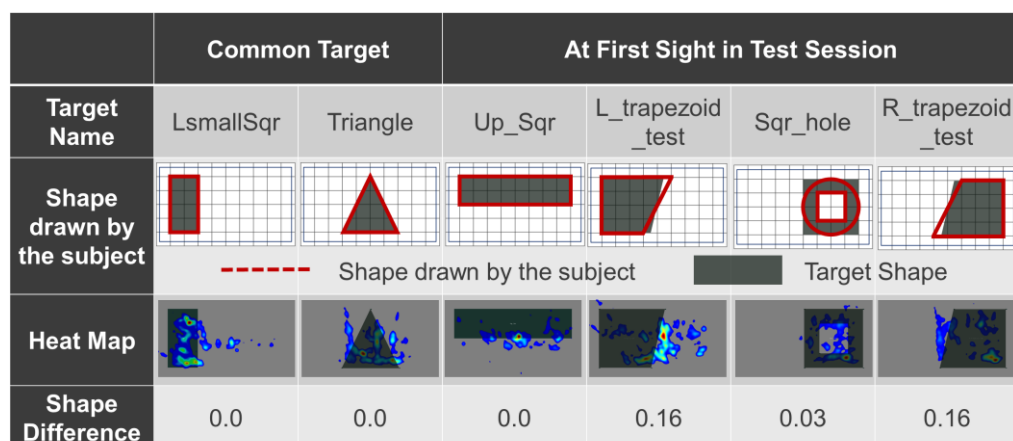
| | Common Target | | At First Sight in Test Session | | | |
|---|---|---|---|---|---|---|
| Target Name | LsmallSqr | Triangle | Up_Sqr | L_trapezoid _test | Sqr_hole | R_trapezoid _test |
| Shape drawn by the subject | | | | | | |
| | Shape drawn by the subject | | Target Shape | | | |
| Heat Map | | | | | | |
| Shape Difference | 0.0 | 0.0 | 0.0 | 0.16 | 0.03 | 0.16 |